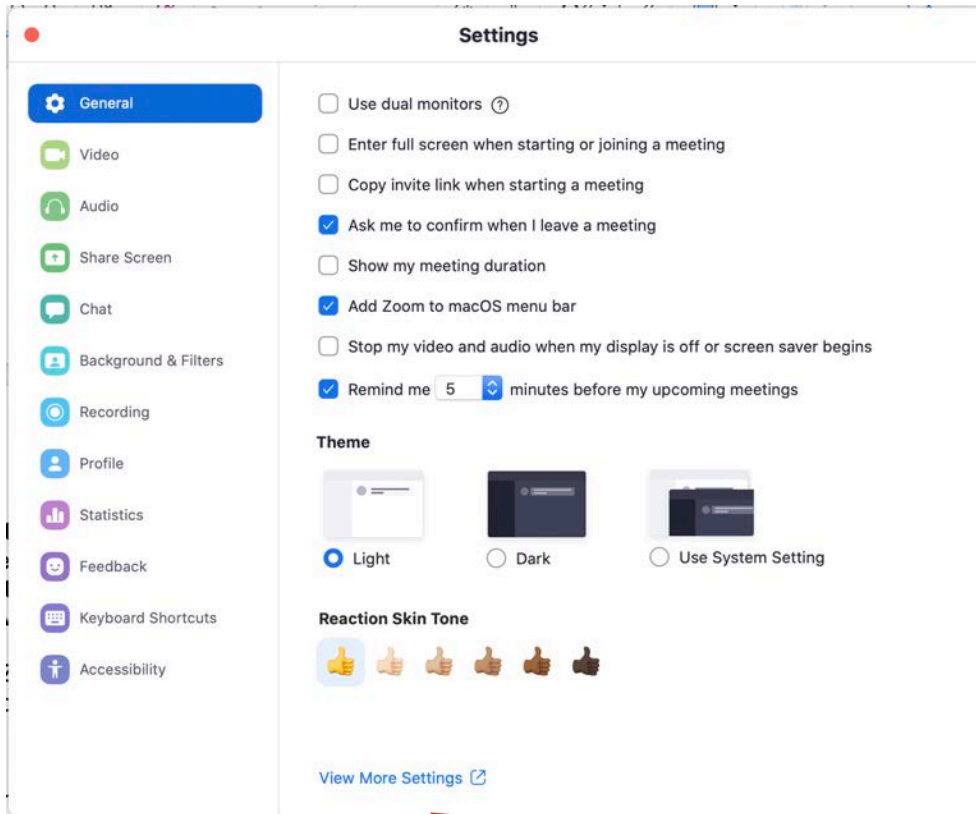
Settings

General
Video
Audio
Share Screen
Chat
Background & Filters
Recording
Profile
Statistics
Feedback
Keyboard Shortcuts
Accessibility

Use dual monitors ?
Enter full screen when starting or joining a meeting
Copy invite link when starting a meeting
Ask me to confirm when I leave a meeting
Show my meeting duration
Add Zoom to macOS menu bar
Stop my video and audio when my display is off or screen saver begins
Remind me 5 minutes before my upcoming meetings

Theme
Light
Dark
Use System Setting

Reaction Skin Tone

View More Settings